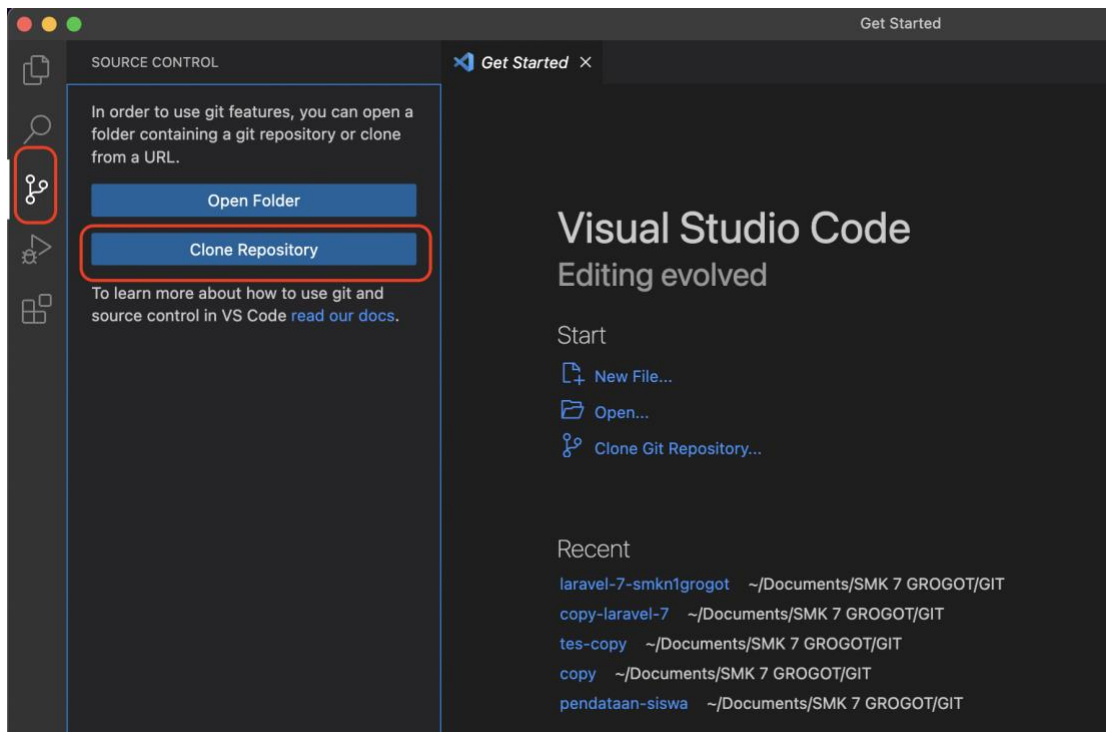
Get Started

SOURCE CONTROL

In order to use git features, you can open a folder containing a git repository or clone from a URL.

Open Folder

Clone Repository

To learn more about how to use git and source control in VS Code read our docs.

Get Started ×

Visual Studio Code
Editing evolved

Start

New File...

Open...

Clone Git Repository...

Recent

laravel-7-smkn1grogot ~/Documents/SMK 7 GROGOT/GIT
copy-laravel-7 ~/Documents/SMK 7 GROGOT/GIT
tes-copy ~/Documents/SMK 7 GROGOT/GIT
copy ~/Documents/SMK 7 GROGOT/GIT
pendataan-siswa ~/Documents/SMK 7 GROGOT/GIT